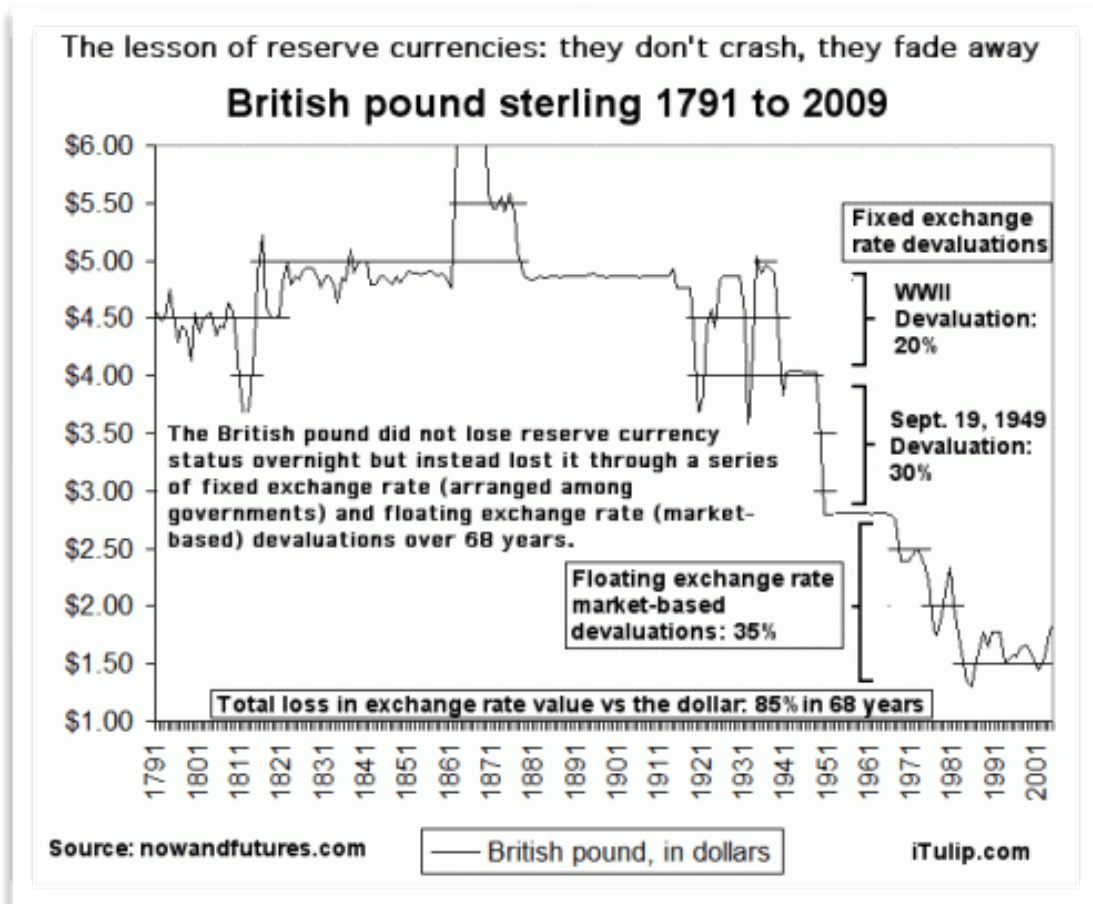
The lesson of reserve currencies: they don't crash, they fade away

British pound sterling 1791 to 2009

$6.00
$5.50
$5.00
$4.50
$4.00
$3.50
$3.00
$2.50
$2.00
$1.50
$1.00

Fixed exchange rate devaluations

WWII Devaluation: 20%

Sept. 19, 1949 Devaluation: 30%

The British pound did not lose reserve currency status overnight but instead lost it through a series of fixed exchange rate (arranged among governments) and floating exchange rate (market-based) devaluations over 68 years.

Floating exchange rate market-based devaluations: 35%

Total loss in exchange rate value vs the dollar: 85% in 68 years

1791 1801 1811 1821 1831 1841 1851 1861 1871 1881 1891 1901 1911 1921 1931 1941 1951 1961 1971 1981 1991 2001

Source: nowandfutures.com

British pound, in dollars

iTulip.com